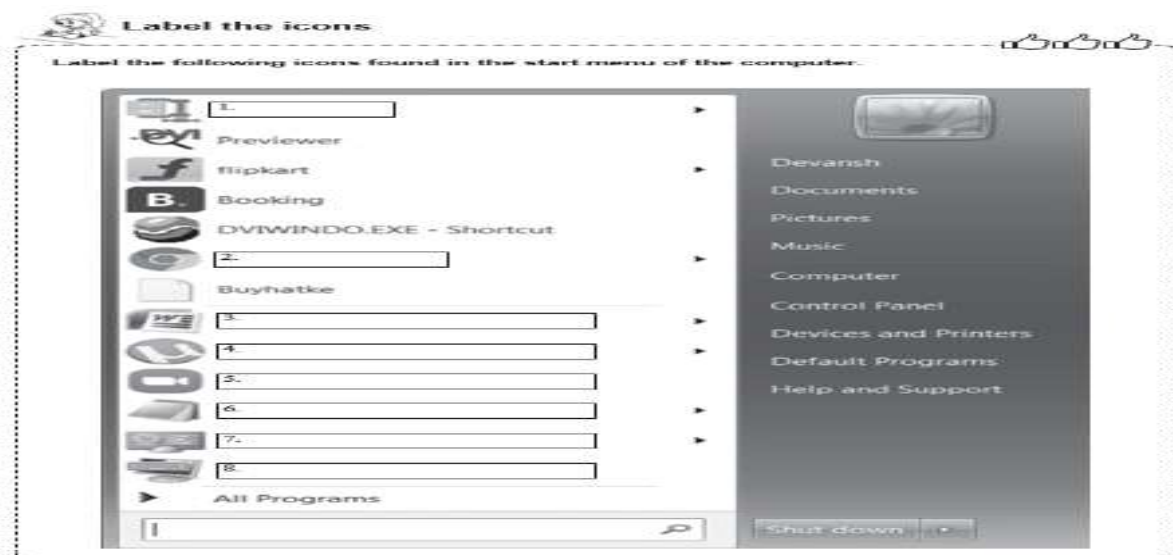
Label the icons

Label the following icons found in the start menu of the computer.

1.

Previewer

flipkart

Booking

DVIWINDO.EXE - Shortcut

2.

Buyhatke

3.

4.

5.

6.

7.

8.

All Programs

Devansh

Documents

Pictures

Music

Computer

Control Panel

Devices and Printers

Default Programs

Help and Support

Shut down